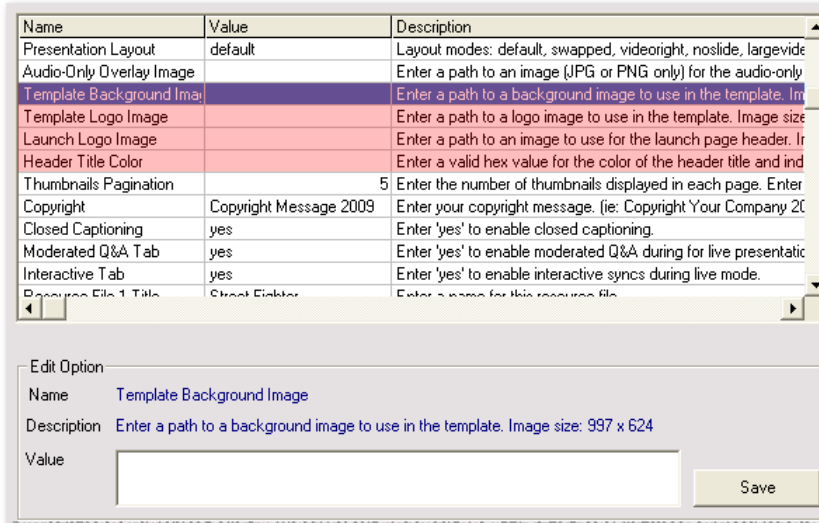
| Name | Value | Description |
|---|---|---|
| Presentation Layout | default | Layout modes: default, swapped, videoright, noslide, largevide |
| Audio-Only Overlay Image | | Enter a path to an image (JPG or PNG only) for the audio-only |
| Template Background Imag | | Enter a path to a background image to use in the template. Im |
| Template Logo Image | | Enter a path to a logo image to use in the template. Image size |
| Launch Logo Image | | Enter a path to an image to use for the launch page header. In |
| Header Title Color | | Enter a valid hex value for the color of the header title and ind |
| Thumbnails Pagination | 5 | Enter the number of thumbnails displayed in each page. Enter |
| Copyright | Copyright Message 2009 | Enter your copyright message. (ie: Copyright Your Company 20 |
| Closed Captioning | yes | Enter 'yes' to enable closed captioning. |
| Moderated Q&A Tab | yes | Enter 'yes' to enable moderated Q&A during for live presentatio |
| Interactive Tab | yes | Enter 'yes' to enable interactive syncs during live mode. |
| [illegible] | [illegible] | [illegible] |

Edit Option

Name Template Background Image

Description Enter a path to a background image to use in the template. Image size: 997 x 624

Value

Save